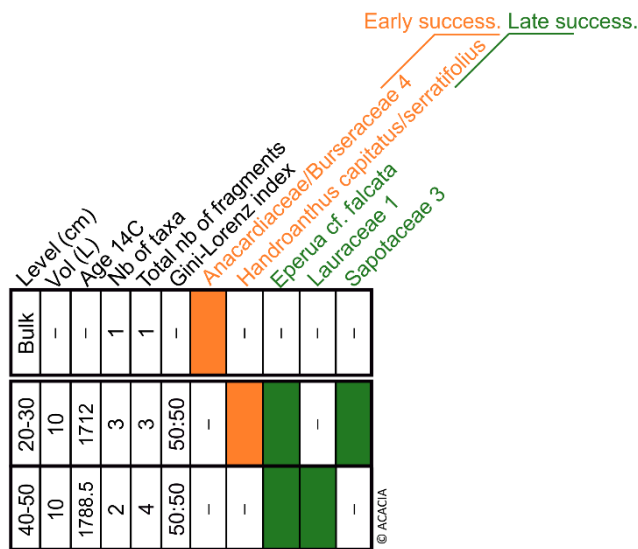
Early success. Late success.

| Level (cm) | Vol (L) | Age 14C | Nb of taxa | Total nb of fragments | Gini-Lorenz index | Anacardiaceae/Burseraceae 4 | Handroanthus capitatus/serratifolius | Eperua cf. falcata | Lauraceae 1 | Sapotaceae 3 |
|---|---|---|---|---|---|---|---|---|---|---|
| Bulk | – | – | 1 | 1 | – | | – | – | – | – |
| 20-30 | 10 | 1712 | 3 | 3 | 50:50 | – | | | – | |
| 40-50 | 10 | 1788.5 | 2 | 4 | 50:50 | – | – | | | – |

© ACACIA